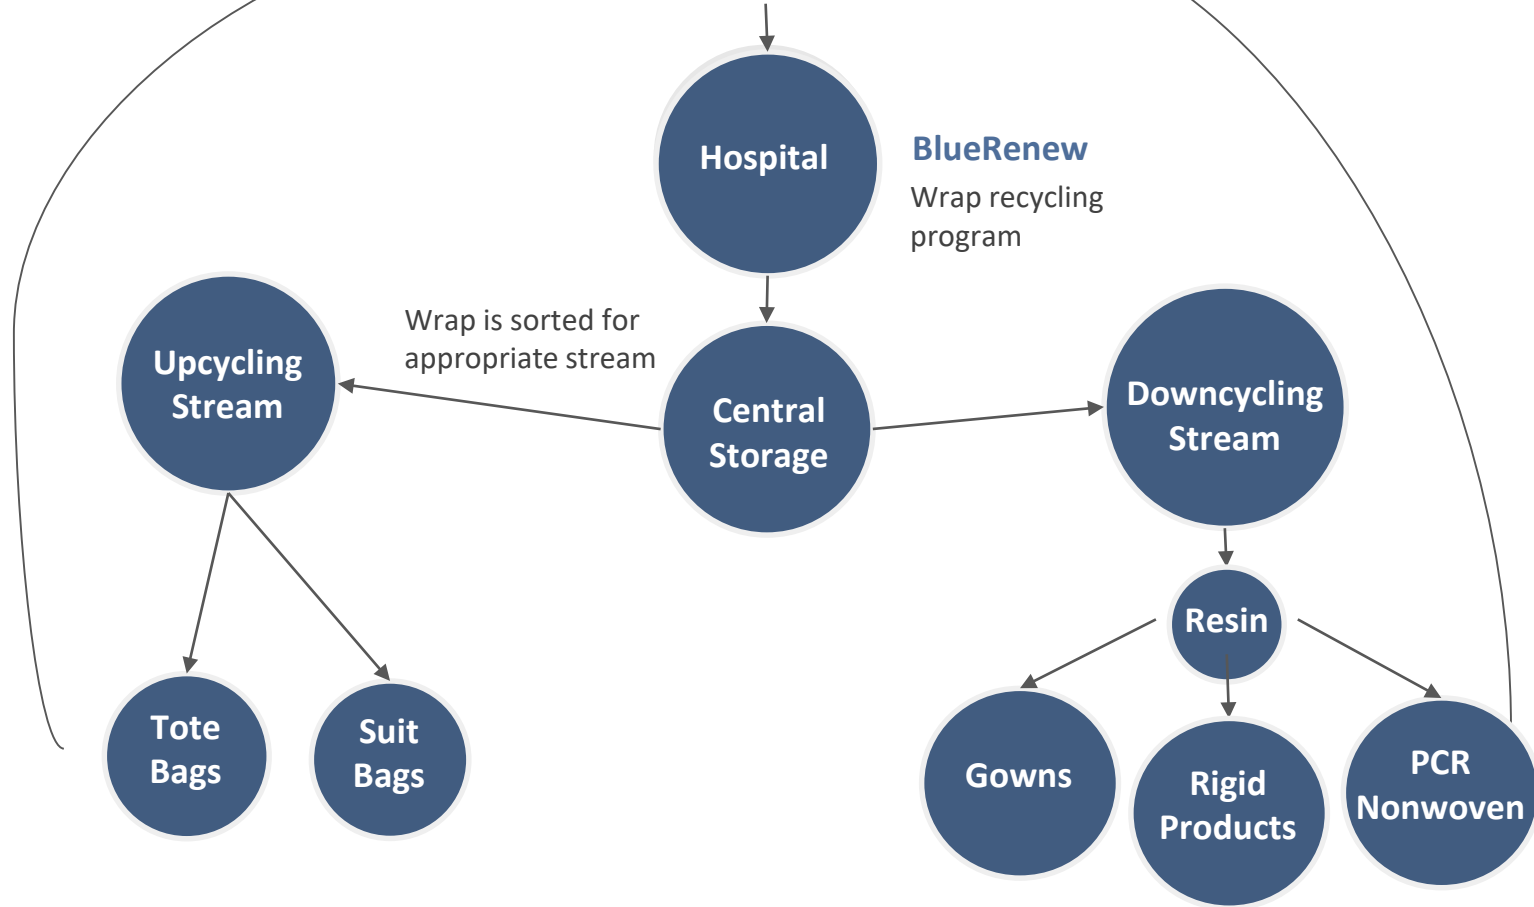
Hospital

BlueRenew
Wrap recycling program

Wrap is sorted for appropriate stream

Upcycling Stream

Central Storage

Downcycling Stream

Resin

Tote Bags

Suit Bags

Gowns

Rigid Products

PCR Nonwoven